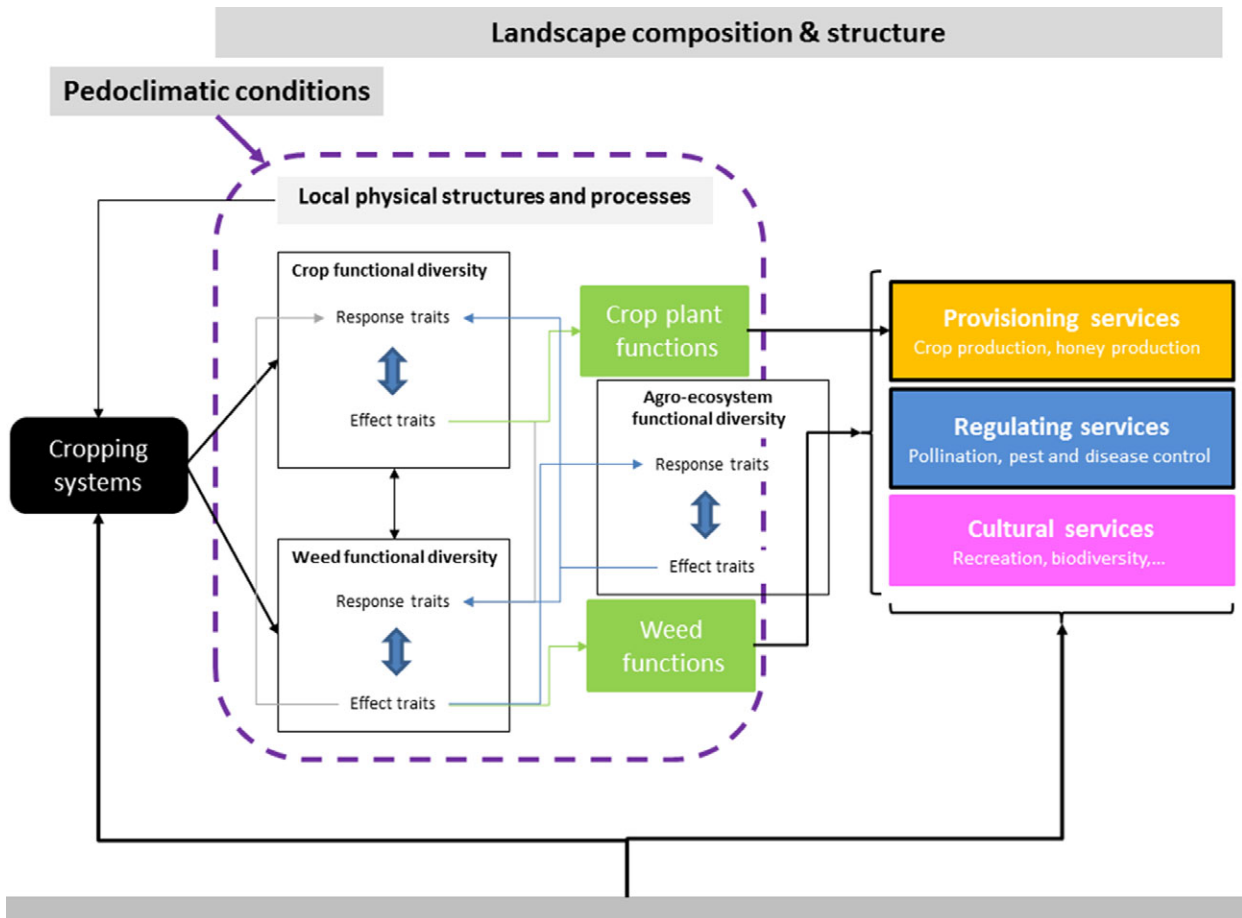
Landscape composition & structure

Pedoclimatic conditions

Local physical structures and processes

Cropping systems

Crop functional diversity

Response traits

Effect traits

Weed functional diversity

Response traits

Effect traits

Crop plant functions

Agro-ecosystem functional diversity

Response traits

Effect traits

Weed functions

Provisioning services
Crop production, honey production

Regulating services
Pollination, pest and disease control

Cultural services
Recreation, biodiversity,...